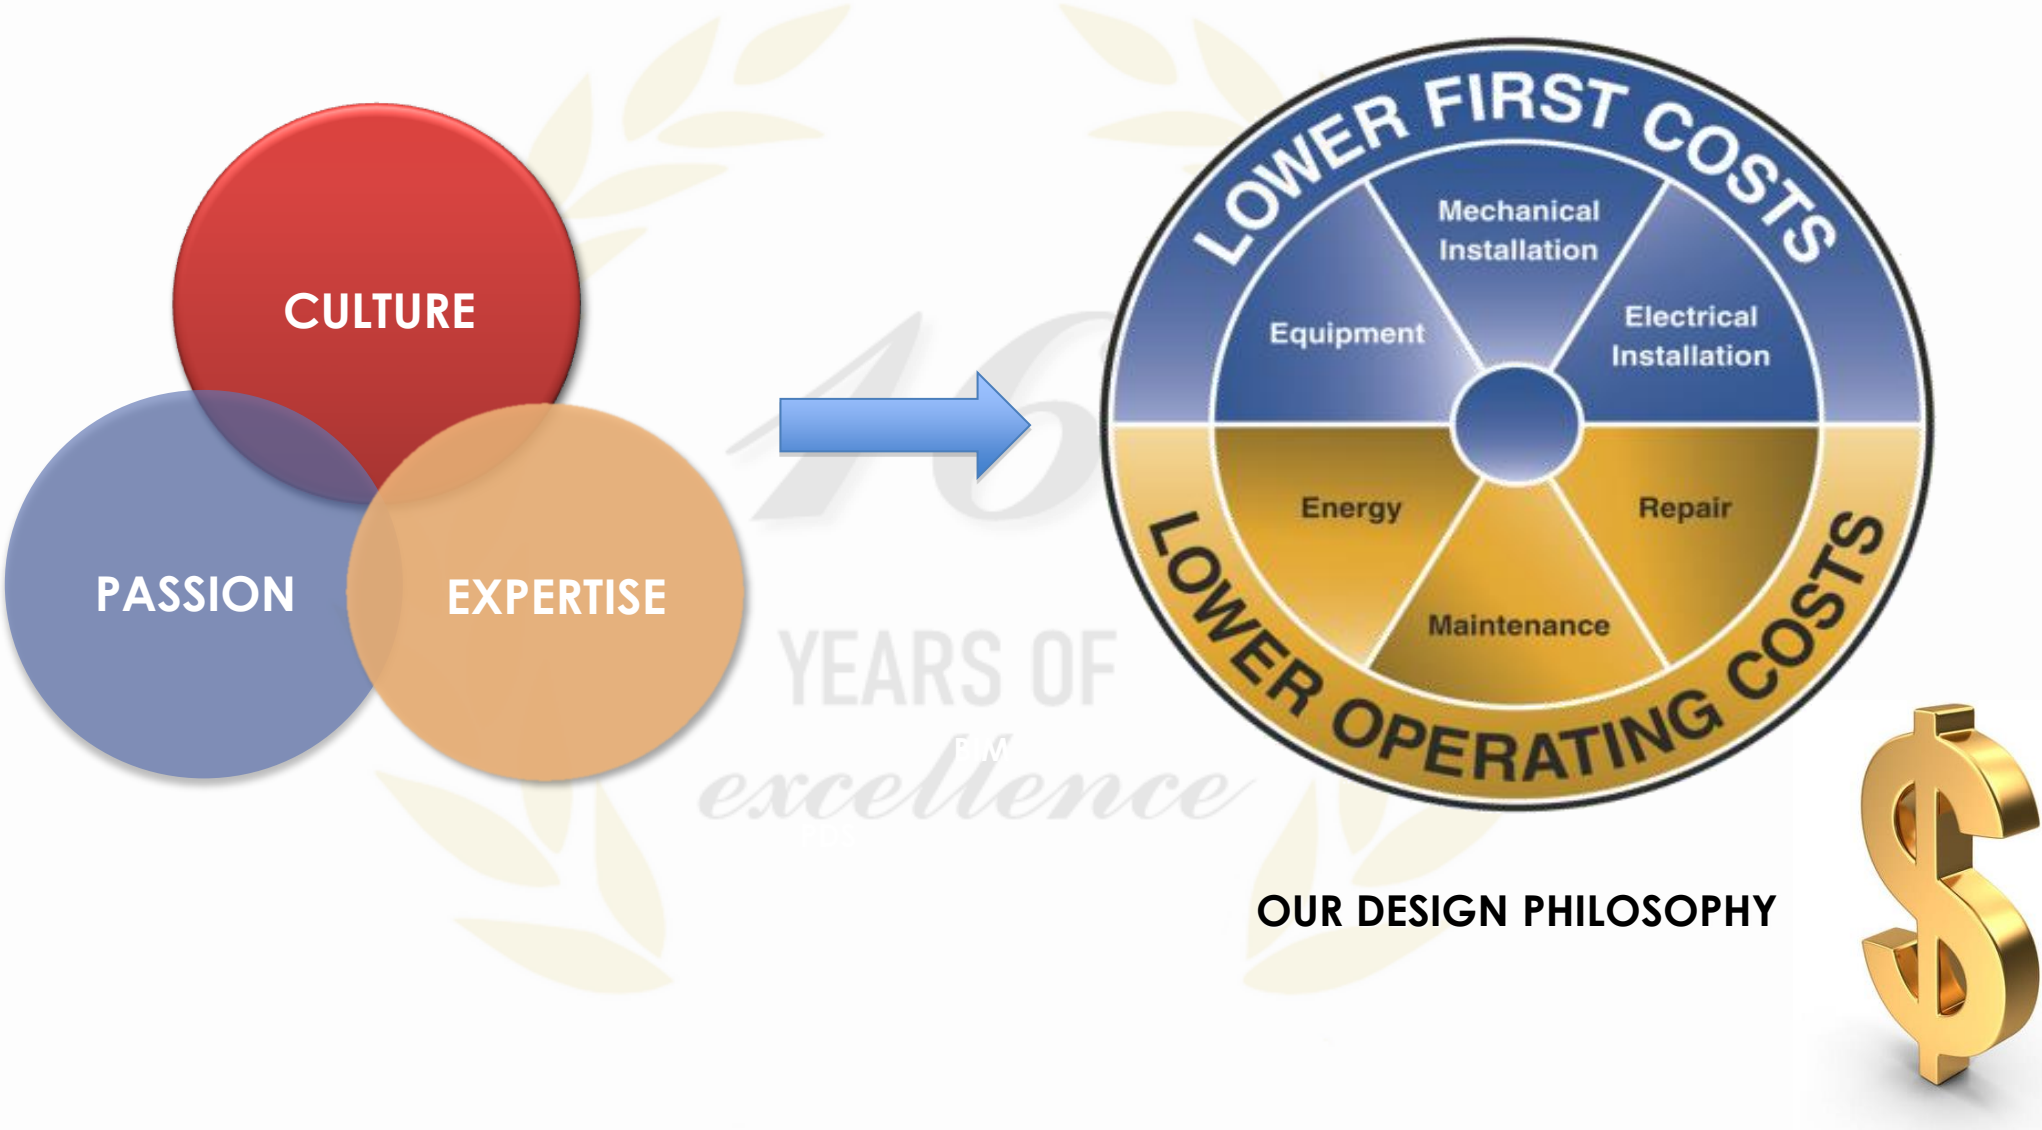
CULTURE

PASSION

EXPERTISE

46

YEARS OF

excellence

LOWER FIRST COSTS

Mechanical Installation

Equipment

Electrical Installation

Energy

Repair

Maintenance

LOWER OPERATING COSTS

OUR DESIGN PHILOSOPHY